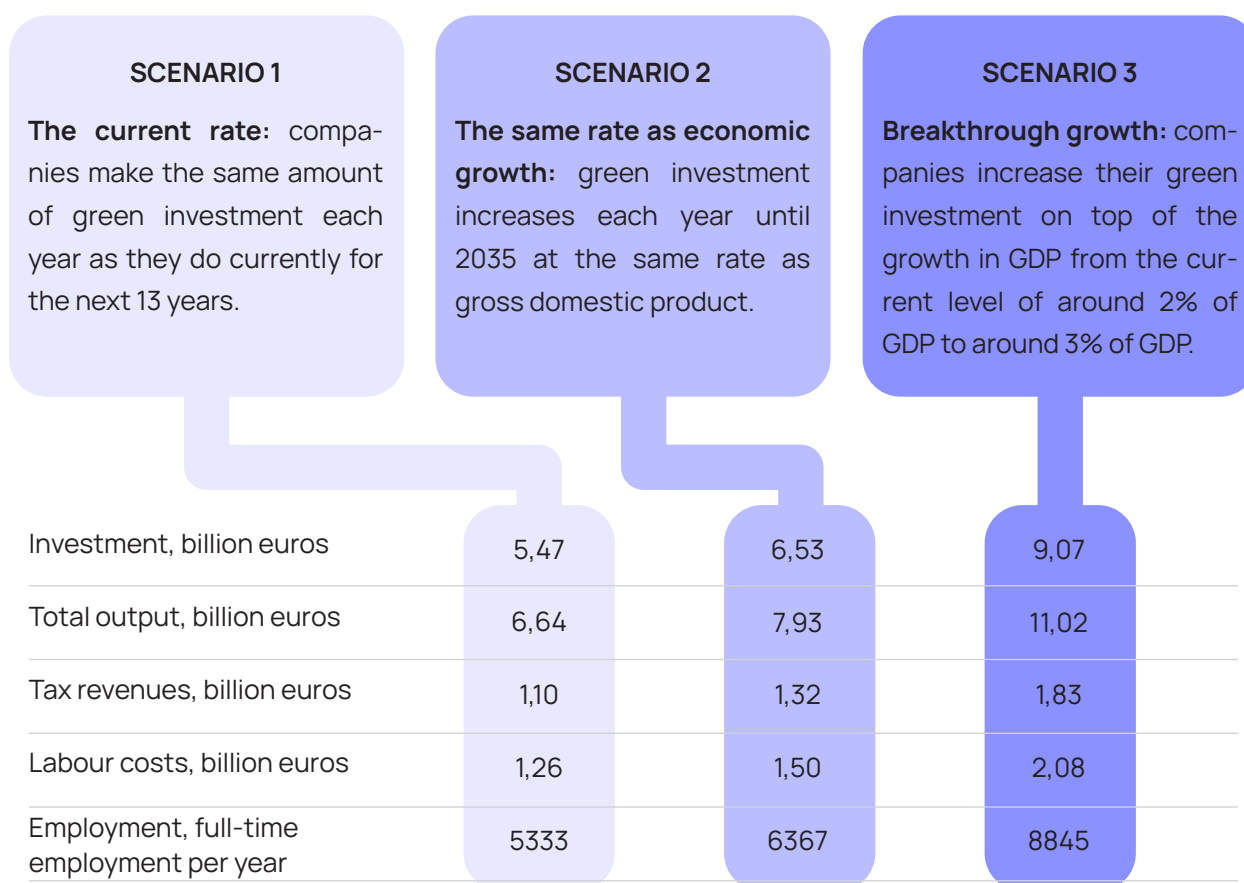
SCENARIO 1

**The current rate:** companies make the same amount of green investment each year as they do currently for the next 13 years.

SCENARIO 2

**The same rate as economic growth:** green investment increases each year until 2035 at the same rate as gross domestic product.

SCENARIO 3

**Breakthrough growth:** companies increase their green investment on top of the growth in GDP from the current level of around 2% of GDP to around 3% of GDP.

| | | | |
|---|---|---|---|
| Investment, billion euros | 5,47 | 6,53 | 9,07 |
| Total output, billion euros | 6,64 | 7,93 | 11,02 |
| Tax revenues, billion euros | 1,10 | 1,32 | 1,83 |
| Labour costs, billion euros | 1,26 | 1,50 | 2,08 |
| Employment, full-time employment per year | 5333 | 6367 | 8845 |